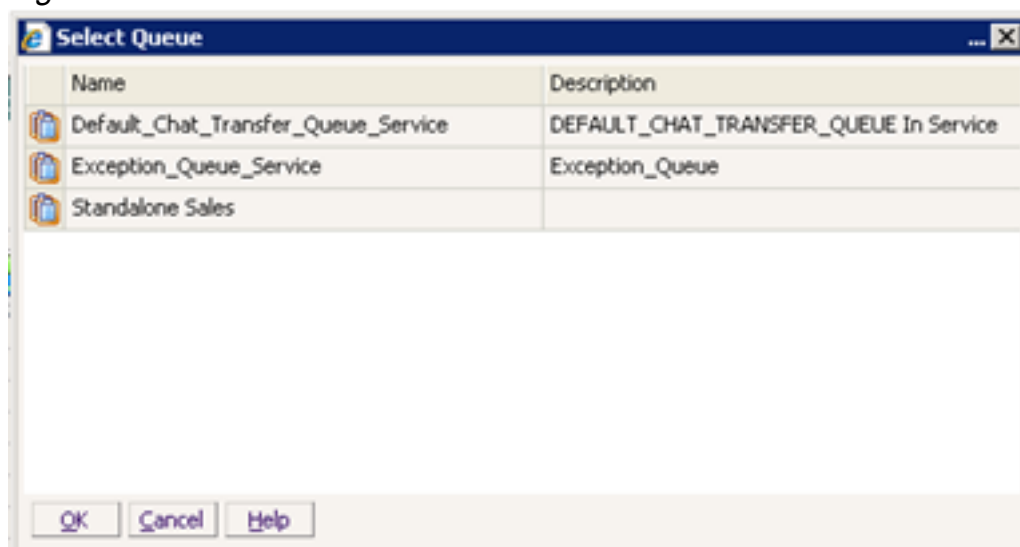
Select Queue

| Name | Description |
|---|---|
| Default_Chat_Transfer_Queue_Service | DEFAULT_CHAT_TRANSFER_QUEUE In Service |
| Exception_Queue_Service | Exception_Queue |
| Standalone Sales | |

OK Cancel Help